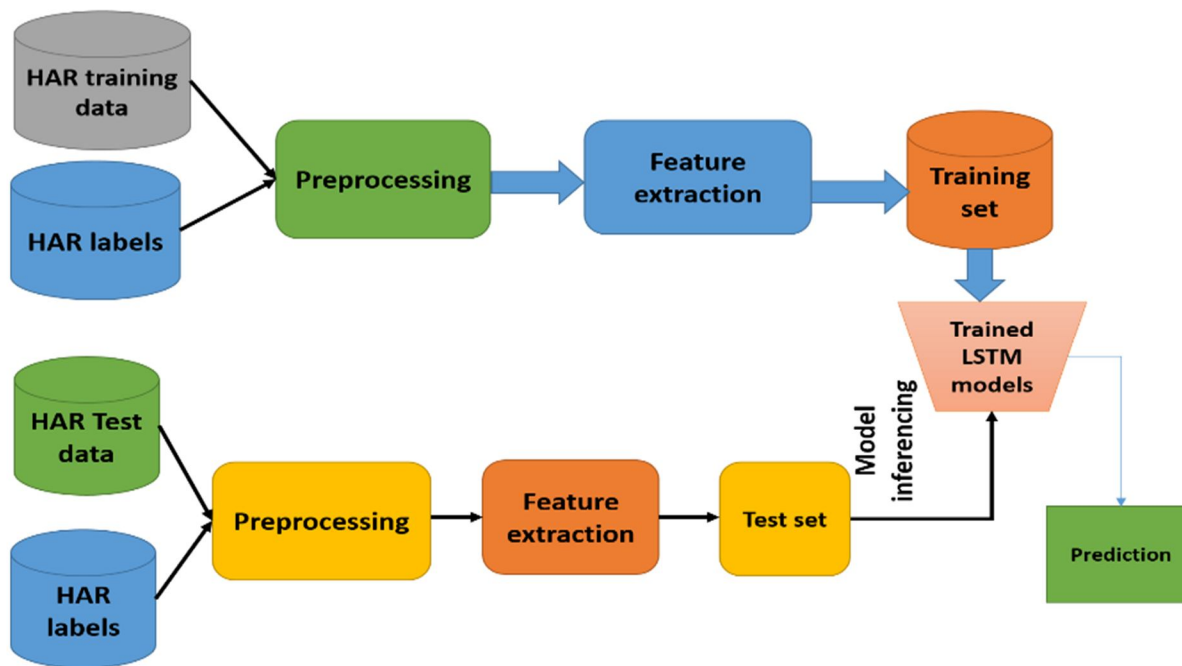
HAR training data

HAR labels

Preprocessing

Feature extraction

Training set

Trained LSTM models

HAR Test data

HAR labels

Preprocessing

Feature extraction

Test set

Model inferencing

Prediction